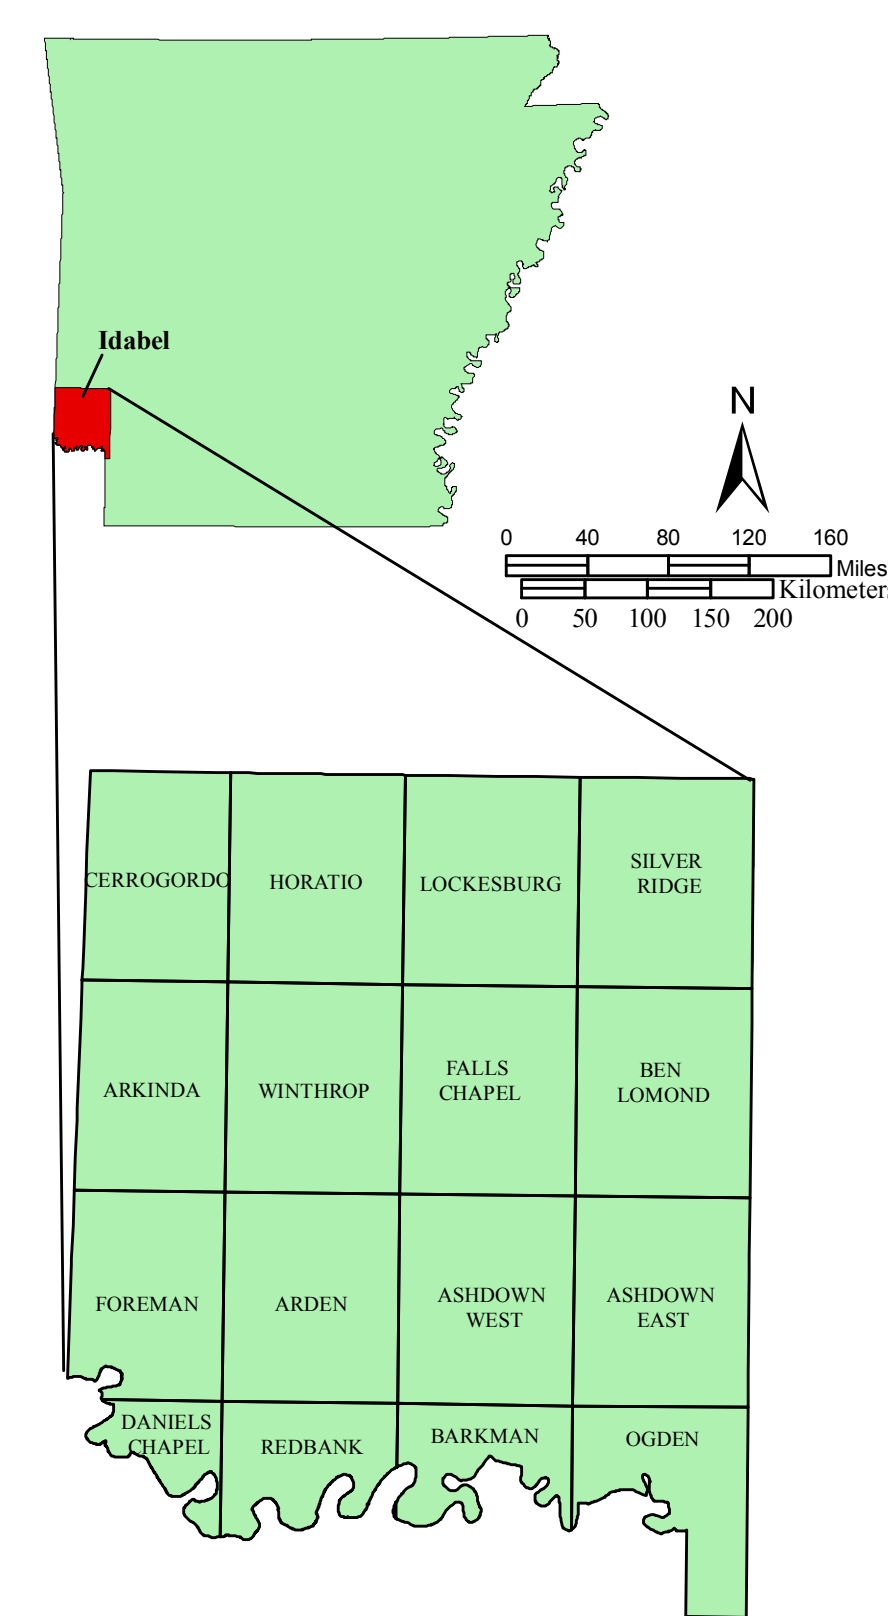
Idabel

N

0 40 80 120 160
Miles
Kilometers
0 50 100 150 200

CERROGORDO
HORATIO
LOCKESBURG
SILVER RIDGE

ARKINDA
WINTHROP
FALLS CHAPEL
BEN LOMOND

FOREMAN
ARDEN
ASHDOWN WEST
ASHDOWN EAST

DANIELS CHAPEL
REDBANK
BARKMAN
OGDEN